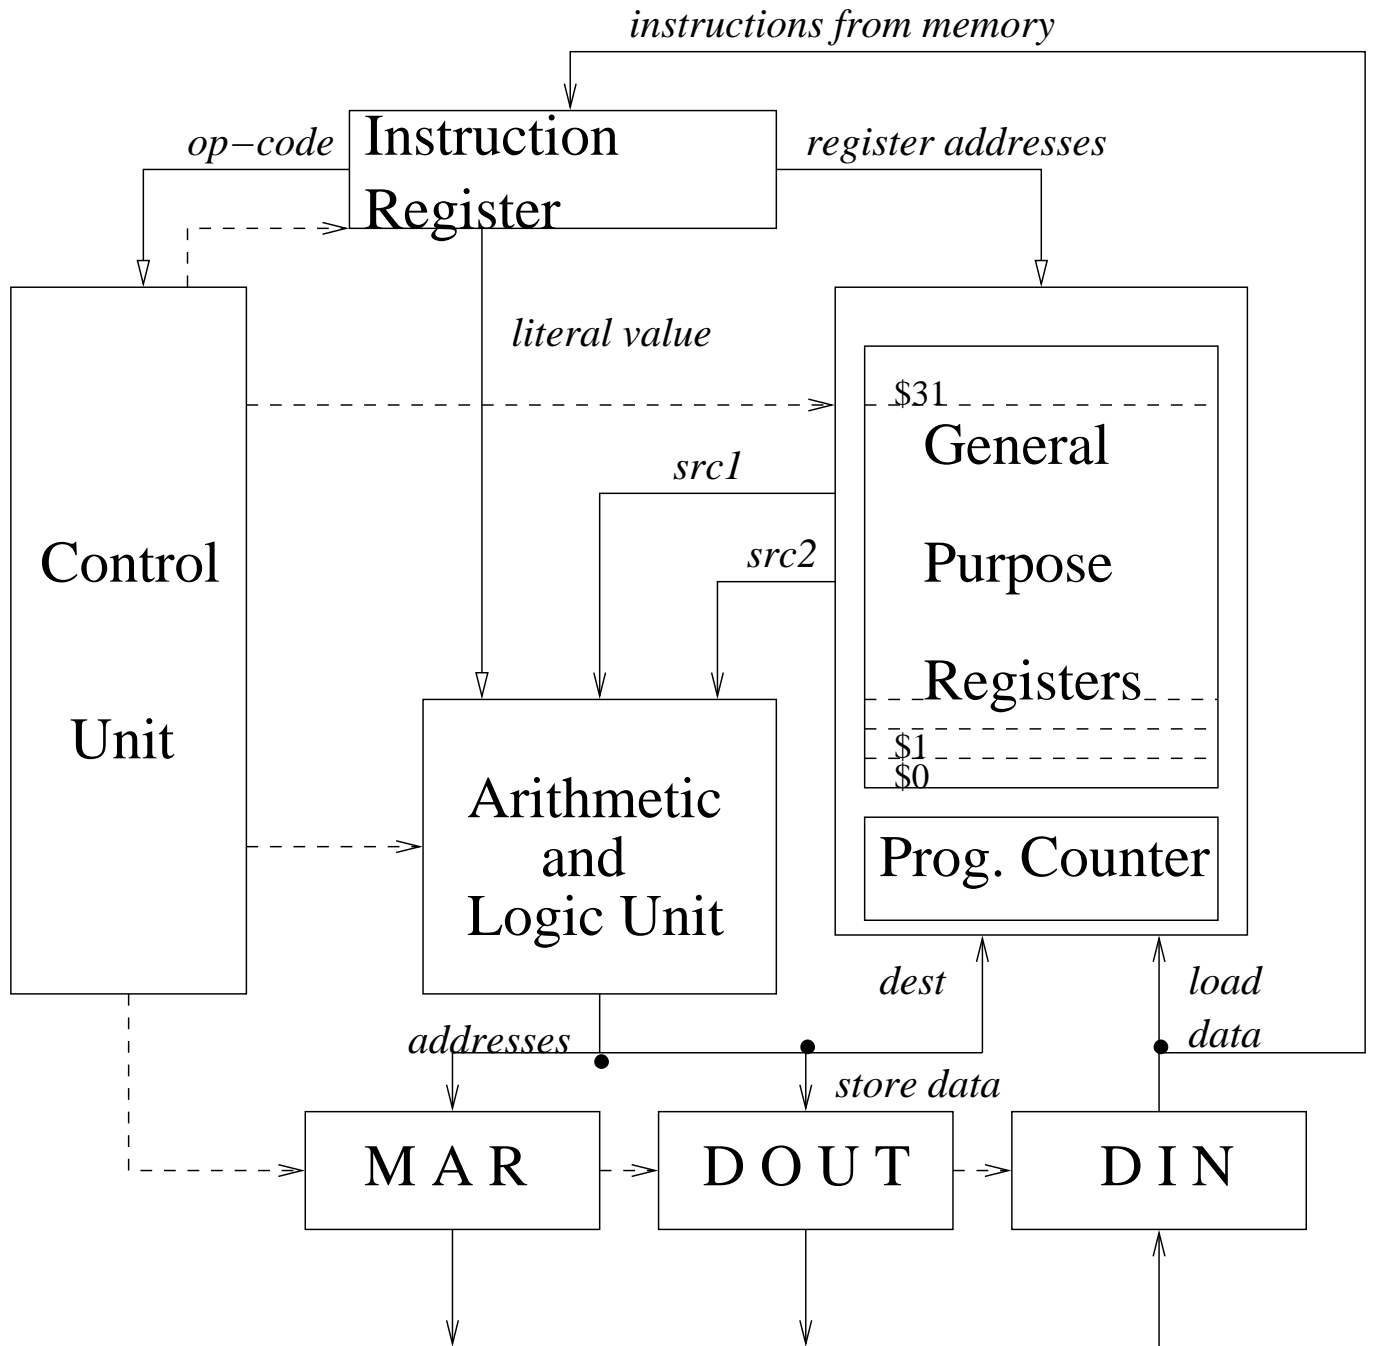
instructions from memory

op−code

Instruction Register

register addresses

literal value

$31

General Purpose Registers

src1

src2

Control Unit

$1
$0

Arithmetic and Logic Unit

Prog. Counter

dest

load data

addresses

store data

M A R

D O U T

D I N